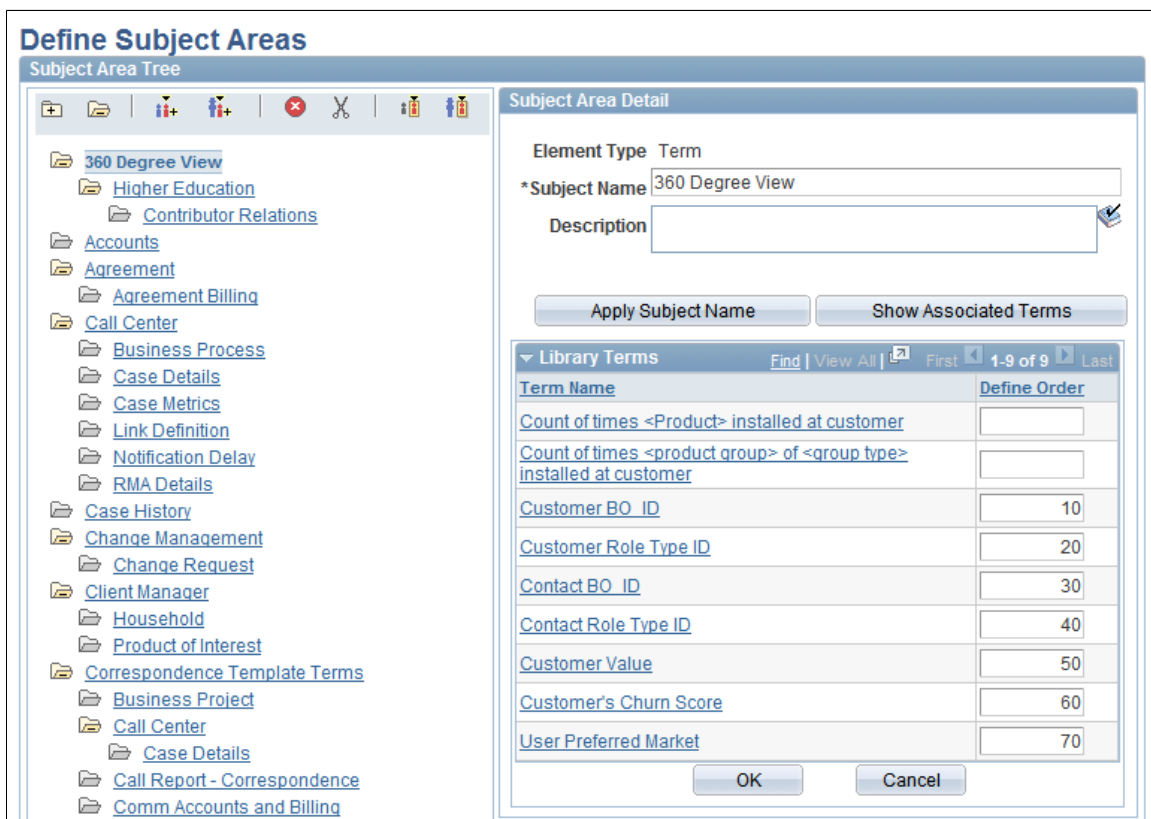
Define Subject Areas

Subject Area Tree

360 Degree View
Higher Education
Contributor Relations
Accounts
Agreement
Agreement Billing
Call Center
Business Process
Case Details
Case Metrics
Link Definition
Notification Delay
RMA Details
Case History
Change Management
Change Request
Client Manager
Household
Product of Interest
Correspondence Template Terms
Business Project
Call Center
Case Details
Call Report - Correspondence
Comm Accounts and Billing

Subject Area Detail

Element Type Term
*Subject Name 360 Degree View
Description

Apply Subject Name
Show Associated Terms

Library Terms Find | View All | First 1-9 of 9 Last

| Term Name | Define Order |
|---|---|
| Count of times <Product> installed at customer | |
| Count of times <product group> of <group type> installed at customer | |
| Customer BO_ID | 10 |
| Customer Role Type ID | 20 |
| Contact BO_ID | 30 |
| Contact Role Type ID | 40 |
| Customer Value | 50 |
| Customer's Churn Score | 60 |
| User Preferred Market | 70 |

OK
Cancel